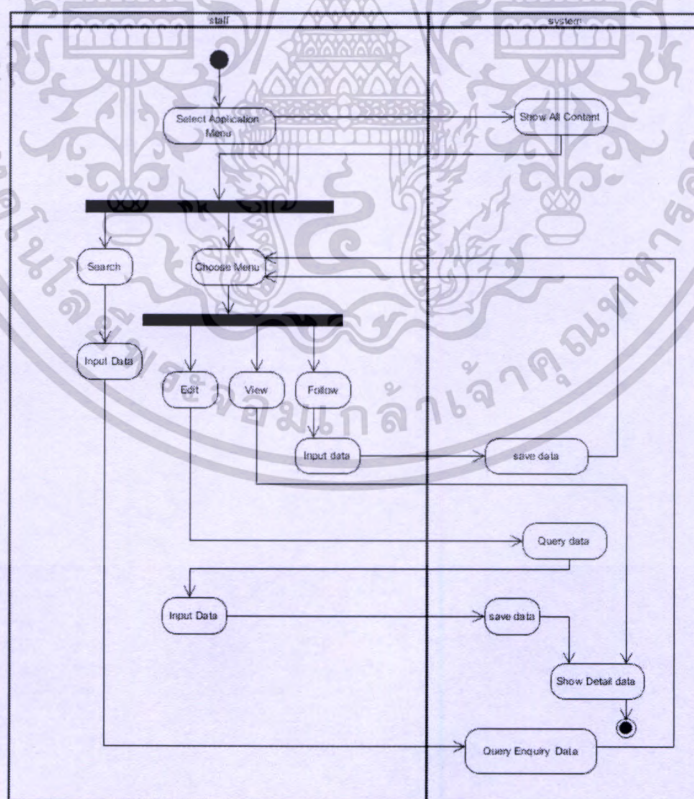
staff

system

Select Application Menu

Show All Content

Search

Choose Menu

Input Data

Edit

View

Follow

Input data

save data

Query data

Input Data

save data

Show Detail data

Query Enquiry Data